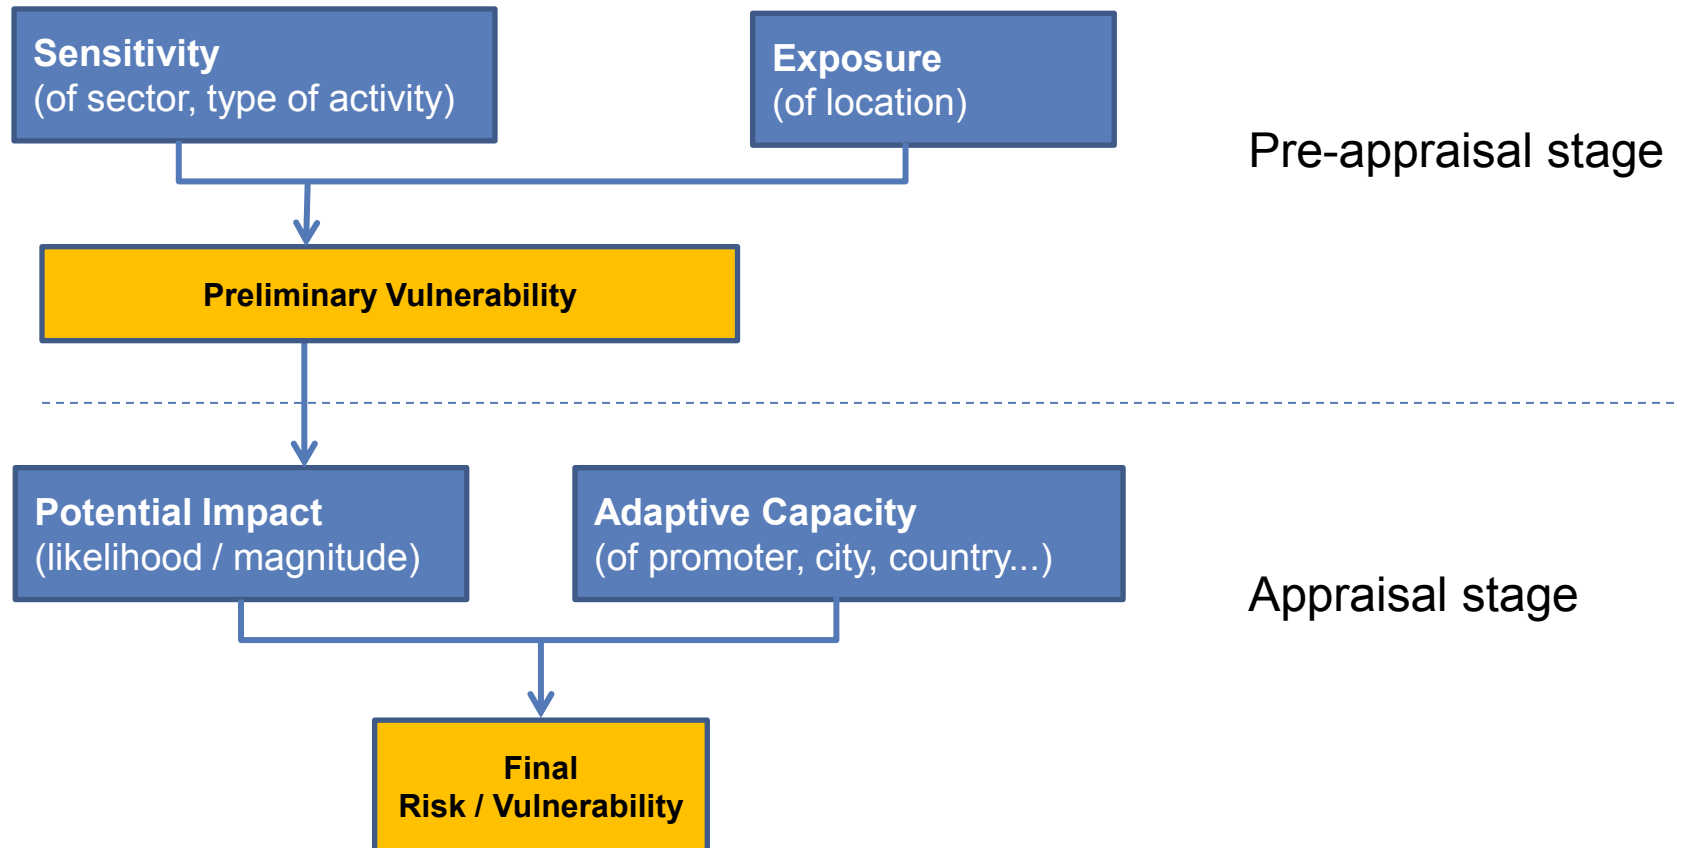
Sensitivity
(of sector, type of activity)

Exposure
(of location)

Pre-appraisal stage

Preliminary Vulnerability

Potential Impact
(likelihood / magnitude)

Adaptive Capacity
(of promoter, city, country...)

Appraisal stage

Final
Risk / Vulnerability